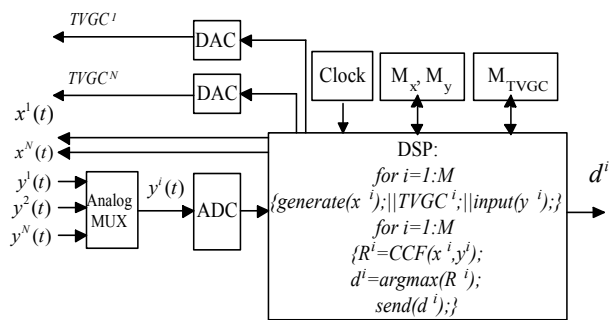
$TVGC^1$

DAC

$TVGC^N$

DAC

$x^1(t)$

$x^N(t)$

$y^1(t)$

$y^2(t)$

$y^N(t)$

Analog MUX

$y^i(t)$

ADC

Clock

$M_x, M_y$

$M_{TVGC}$

DSP:
for i=1:M
{generate(x $^i$);||TVGC $^i$;||input(y $^i$);}
for i=1:M
{$R^i$=CCF(x $^i$,y$^i$);
$d^i$=argmax(R $^i$);
send(d $^i$);}

$d^i$